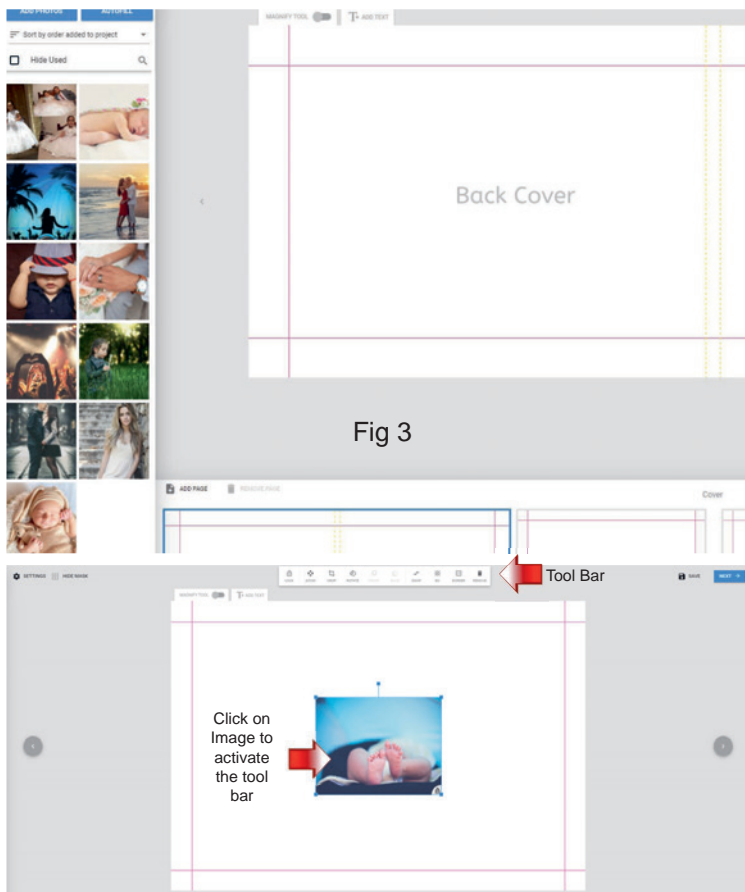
ADD PHOTOS AUTOFILL
Sort by order added to project
Hide Used
MAGNIFY TOOL
ADD TEXT
Back Cover
Fig 3
ADD PAGE REMOVE PAGE
Cover
SETTINGS HIDE NAVIGATION
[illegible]
Tool Bar
SAVE NEXT
MAGNIFY TOOL ADD TEXT
Click on Image to activate the tool bar